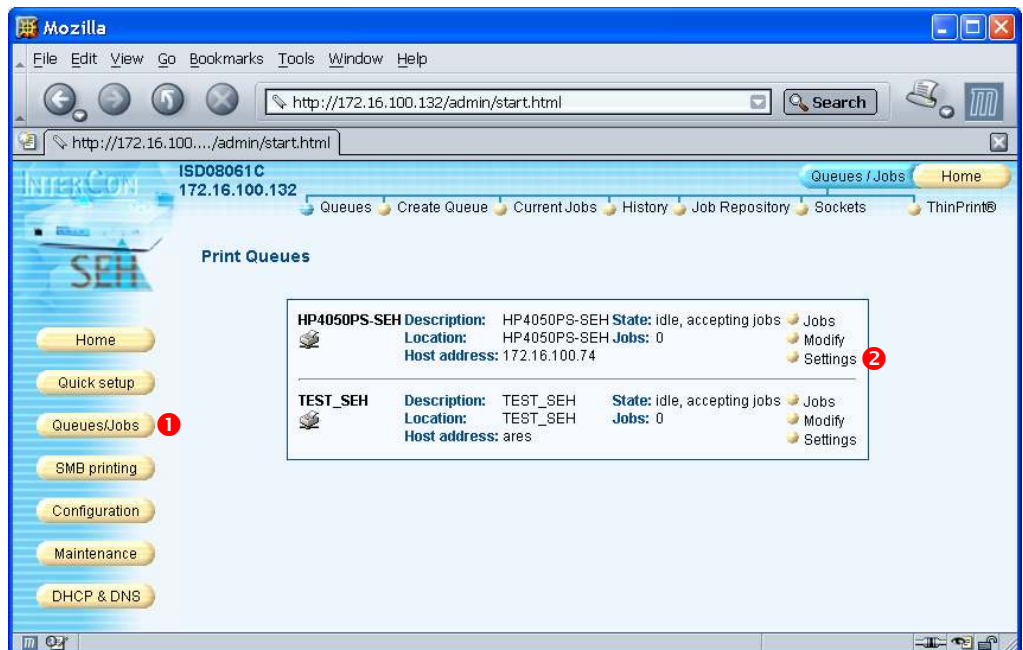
Mozilla

File Edit View Go Bookmarks Tools Window Help

http://172.16.100.132/admin/start.html

Search

http://172.16.100..../admin/start.html

INTERCON

SEH

ISD08061C
172.16.100.132

Queues / Jobs Home

Queues Create Queue Current Jobs History Job Repository Sockets ThinPrint®

Print Queues

Home

Quick setup

Queues/Jobs 1

SMB printing

Configuration

Maintenance

DHCP & DNS

| | | | | |
|---|---|---|---|---|
| HP4050PS-SEH | Description: HP4050PS-SEH | State: idle, accepting jobs | Jobs |
| | Location: HP4050PS-SEH | Jobs: 0 | Modify |
| | Host address: 172.16.100.74 | | Settings 2 |
| TEST_SEH | Description: TEST_SEH | State: idle, accepting jobs | Jobs |
| | Location: TEST_SEH | Jobs: 0 | Modify |
| | Host address: ares | | Settings |